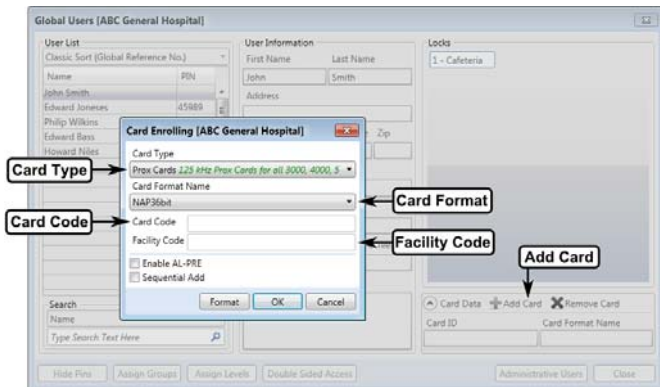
Global Users [ABC General Hospital]

User List
Classic Sort (Global Reference No.)

| Name | PIN |
|---|---|
| John Smith | |
| Edward Joneses | 45989 |
| Philip Wilkins | |
| Edward Bass | |
| Howard Niles | |

User Information
First Name
John
Last Name
Smith
Address
Zip

Locks
1 - Cafeteria

Card Enrolling [ABC General Hospital]
Card Type
Prox Cards 125 kHz Prox Cards for all 3000, 4000, 5
Card Format Name
NAP36bit
Card Code
Facility Code
Enable AL-PRE
Sequential Add
Format
OK
Cancel

Card Type
Card Format
Card Code
Facility Code
Add Card

Search
Name
Type Search Text Here

Card Data
Add Card
Remove Card
Card ID
Card Format Name

Hide Pins
Assign Groups
Assign Levels
Double Sided Access
Administrative Users
Close